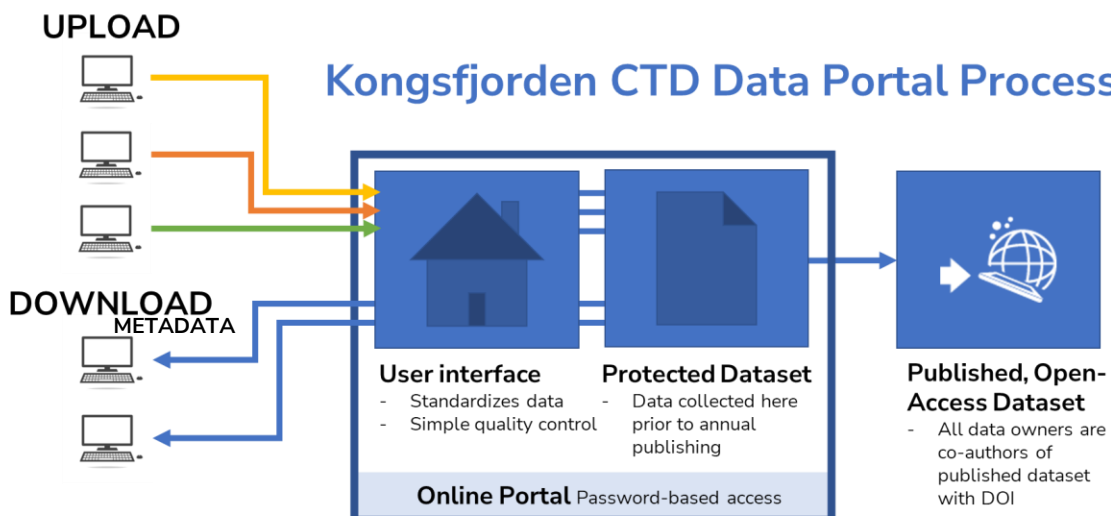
UPLOAD

Kongsfjorden CTD Data Portal Process

DOWNLOAD
METADATA

User interface
- Standardizes data
- Simple quality control

Protected Dataset
- Data collected here prior to annual publishing

Published, Open-Access Dataset
- All data owners are co-authors of published dataset with DOI

Online Portal Password-based access